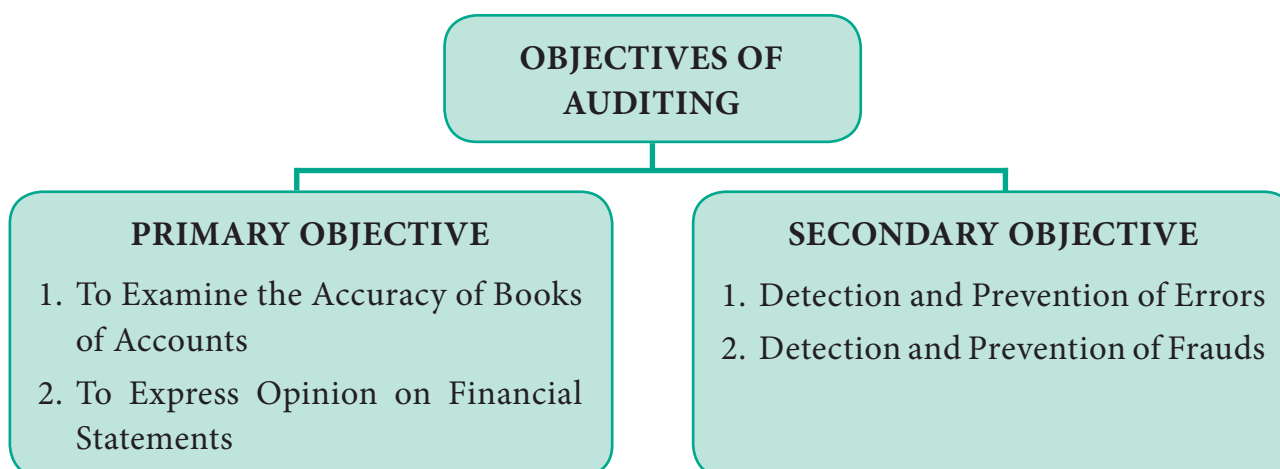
OBJECTIVES OF AUDITING

PRIMARY OBJECTIVE

1. To Examine the Accuracy of Books of Accounts

2. To Express Opinion on Financial Statements

SECONDARY OBJECTIVE

1. Detection and Prevention of Errors

2. Detection and Prevention of Frauds